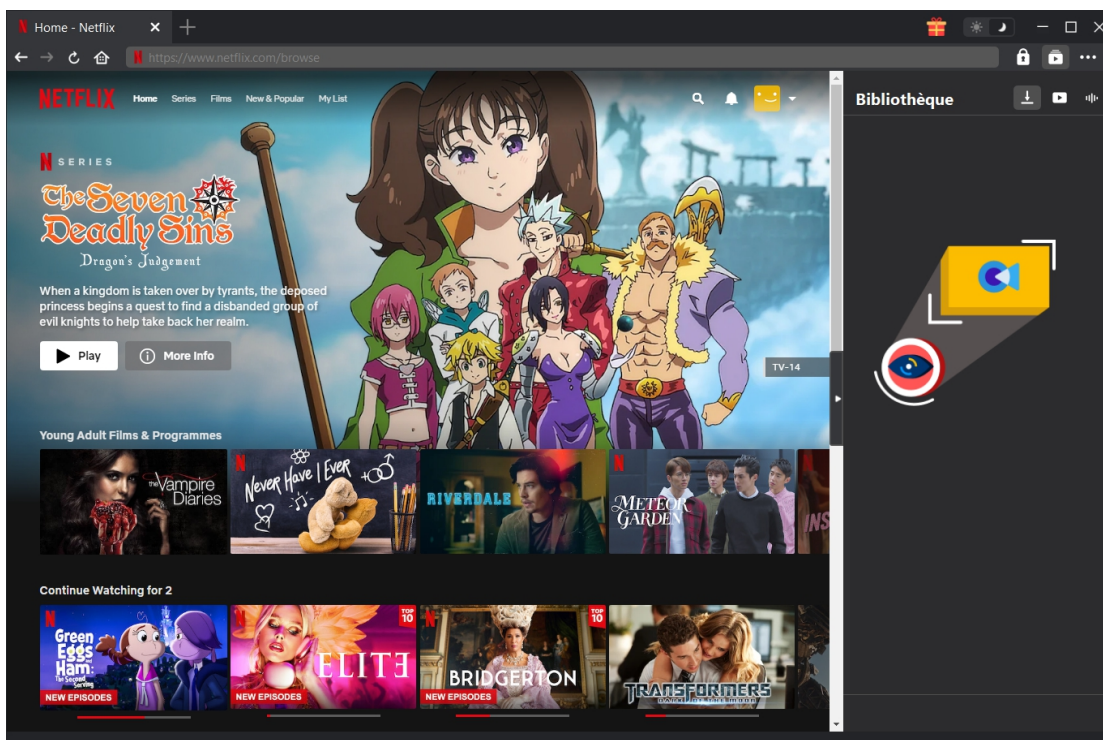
Home - Netflix

https://www.netflix.com/browse

NETFLIX Home Series Films New & Popular My List

N SERIES

The Seven Deadly Sins
Dragon's Judgement

When a kingdom is taken over by tyrants, the deposed princess begins a quest to find a disbanded group of evil knights to help take back her realm.

Play More Info

TV-14

Young Adult Films & Programmes

The Vampire Diaries
Never Have I Ever
RIVERDALE
METEOR GARDEN
INS

Continue Watching for 2

Green Eggs and Ham The Second Serving
NEW EPISODES
ELITE
TOP 10
NEW EPISODES
BRIDGERTON
TOP 10
NEW EPISODES
TRANSFORMERS

Bibliothèque